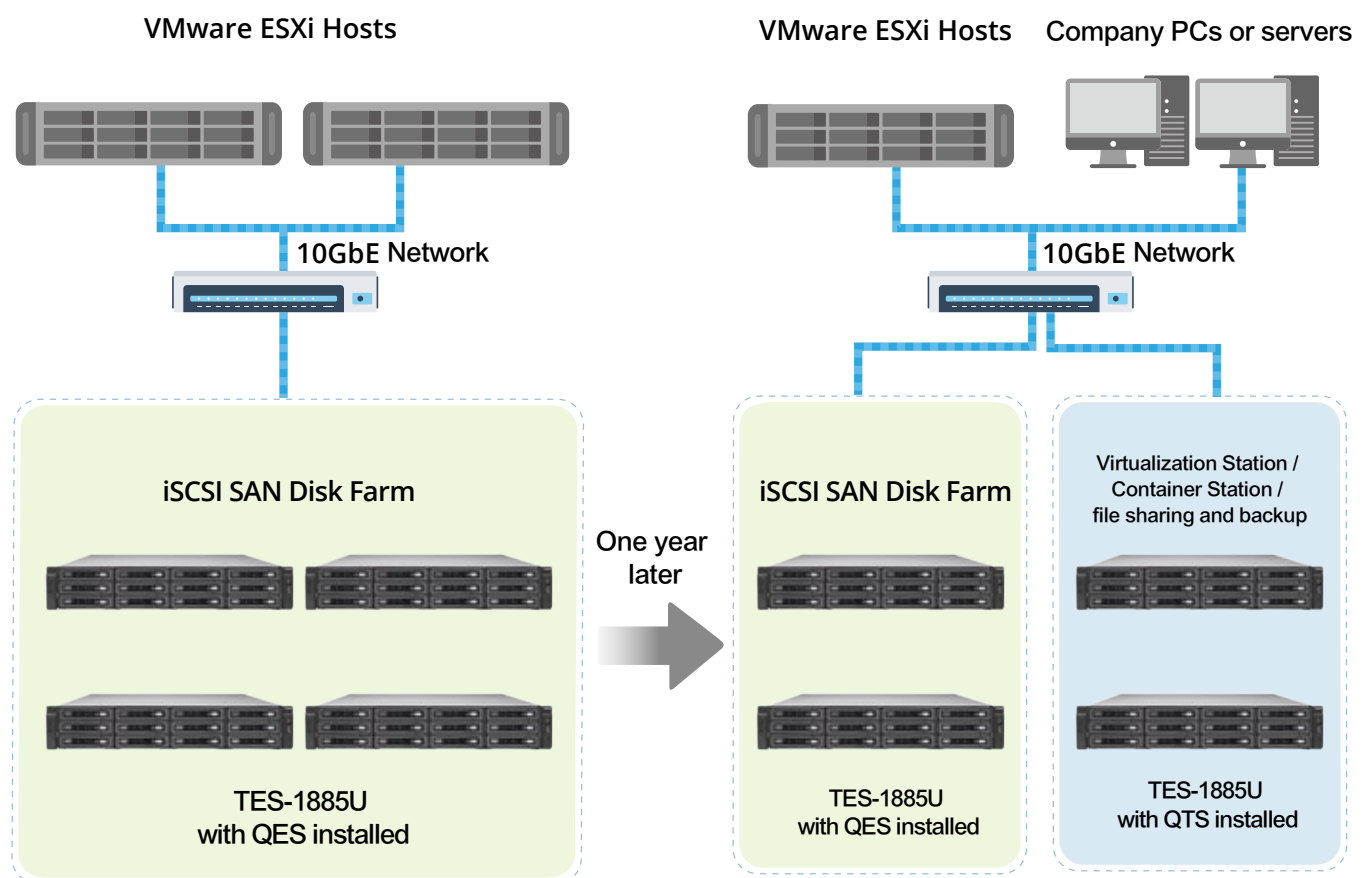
VMware ESXi Hosts

10GbE Network

iSCSI SAN Disk Farm

TES-1885U
with QES installed

One year later

VMware ESXi Hosts

Company PCs or servers

10GbE Network

iSCSI SAN Disk Farm

TES-1885U
with QES installed

Virtualization Station / Container Station / file sharing and backup

TES-1885U
with QTS installed